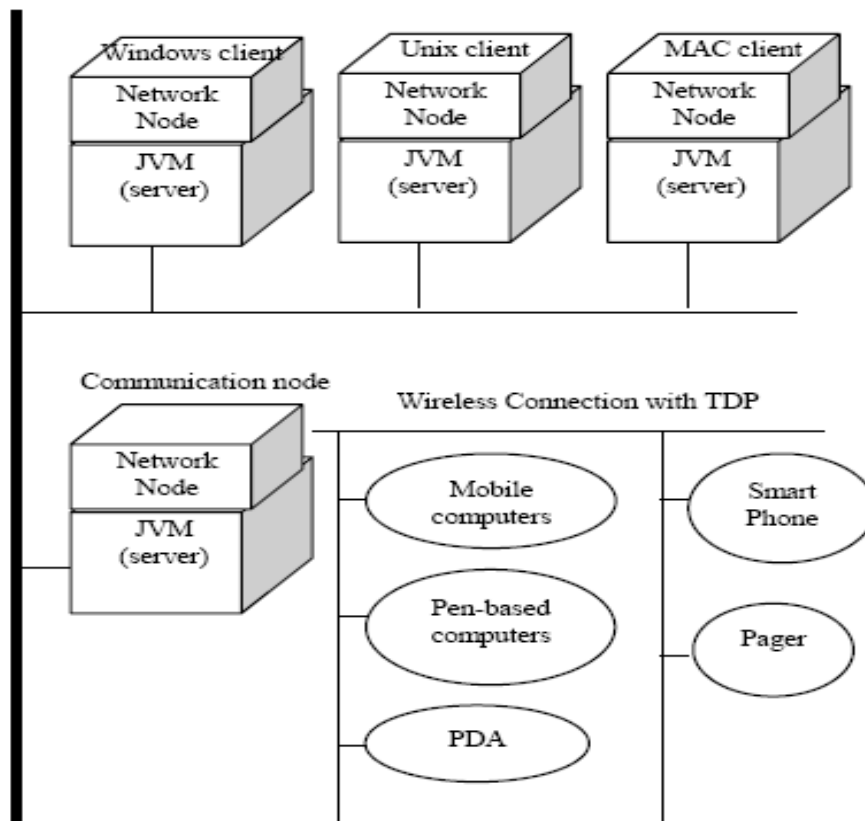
Windows client
Network Node
JVM (server)

Unix client
Network Node
JVM (server)

MAC client
Network Node
JVM (server)

Communication node
Network Node
JVM (server)

Wireless Connection with TDP

Mobile computers

Pen-based computers

PDA

Smart Phone

Pager